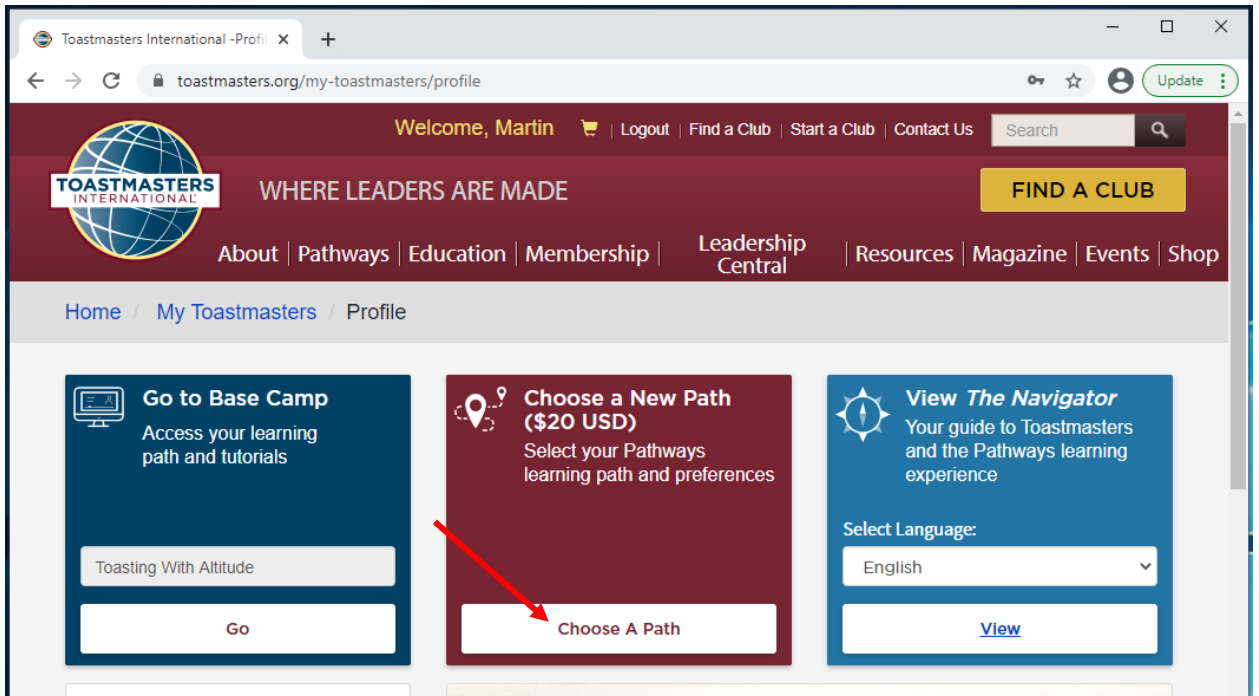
Toastmasters International -Profil ×
+
toastmasters.org/my-toastmasters/profile
Update

TOASTMASTERS INTERNATIONAL

Welcome, Martin | Logout | Find a Club | Start a Club | Contact Us
Search

WHERE LEADERS ARE MADE

FIND A CLUB

About | Pathways | Education | Membership | Leadership Central | Resources | Magazine | Events | Shop

Home / My Toastmasters / Profile

Go to Base Camp
Access your learning path and tutorials

Toasting With Altitude

Go

Choose a New Path ($20 USD)
Select your Pathways learning path and preferences

Choose A Path

View *The Navigator*
Your guide to Toastmasters and the Pathways learning experience

Select Language:

English

View